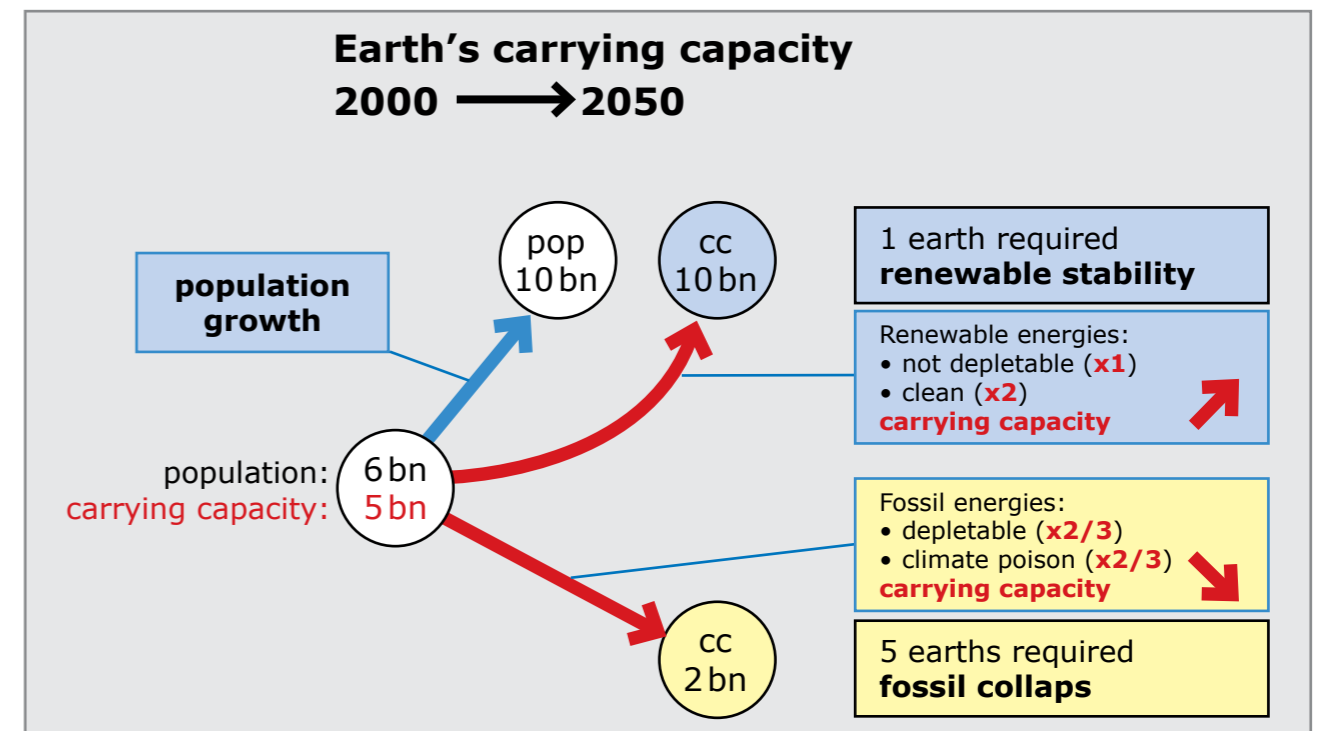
Earth's carrying capacity
2000 ⟶ 2050

population growth

pop
10 bn

cc
10 bn

1 earth required
**renewable stability**

Renewable energies:
• not depletable (x1)
• clean (x2)
carrying capacity

population: 6 bn
carrying capacity: 5 bn

Fossil energies:
• depletable (x2/3)
• climate poison (x2/3)
carrying capacity

cc
2 bn

5 earths required
**fossil collaps**